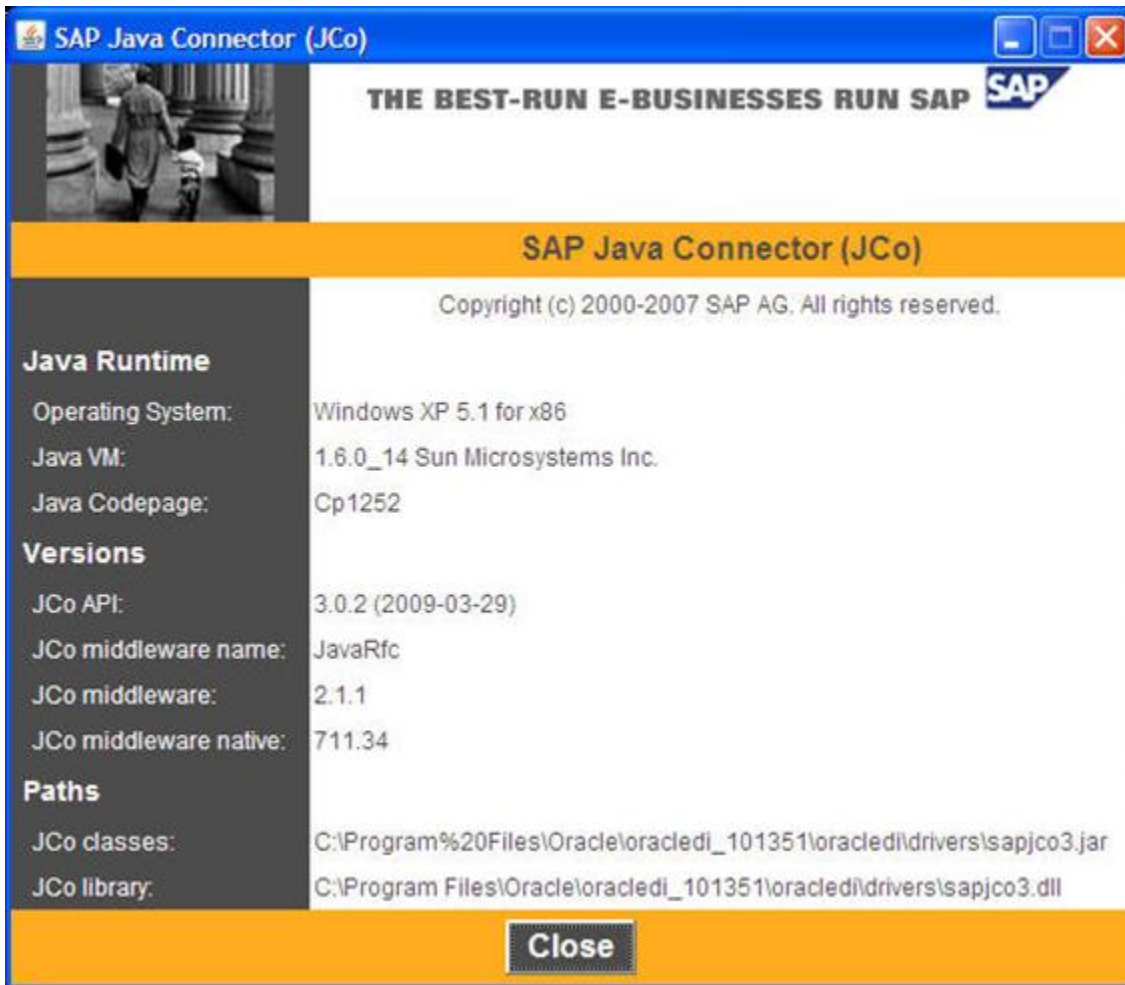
SAP Java Connector (JCo)

THE BEST-RUN E-BUSINESSES RUN SAP

SAP

SAP Java Connector (JCo)

Copyright (c) 2000-2007 SAP AG. All rights reserved.

Java Runtime

| | |
|---|---|
| Operating System: | Windows XP 5.1 for x86 |
| Java VM: | 1.6.0_14 Sun Microsystems Inc. |
| Java Codepage: | Cp1252 |

Versions

| | |
|---|---|
| JCo API: | 3.0.2 (2009-03-29) |
| JCo middleware name: | JavaRfc |
| JCo middleware: | 2.1.1 |
| JCo middleware native: | 711.34 |

Paths

| | |
|---|---|
| JCo classes: | C:\Program%20Files\Oracle\oracledi_101351\oracledi\drivers\sapjco3.jar |
| JCo library: | C:\Program Files\Oracle\oracledi_101351\oracledi\drivers\sapjco3.dll |

Close